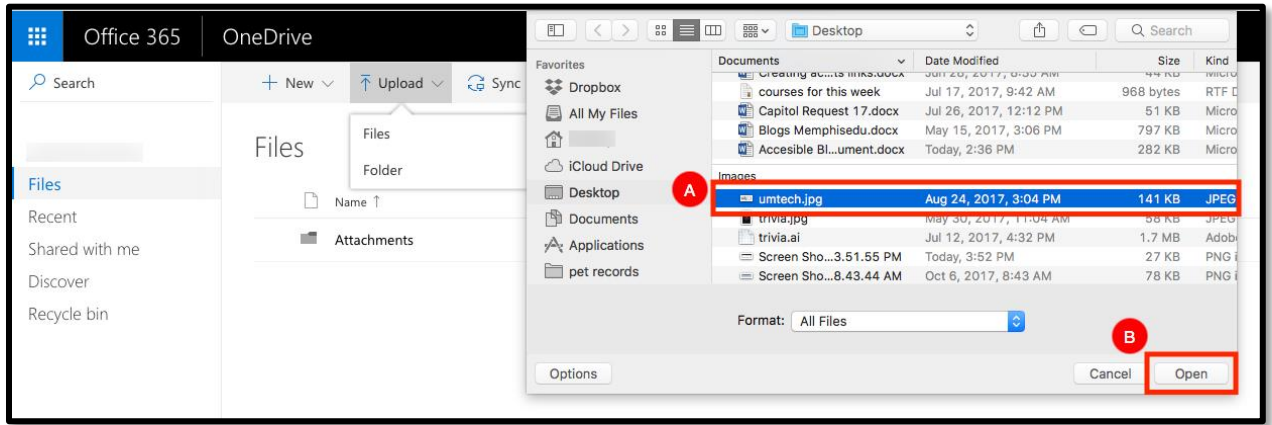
Office 365 OneDrive

Search

Files
Recent
Shared with me
Discover
Recycle bin

+ New
Upload
Sync

Files
Folder

Files

Name ↑

Attachments

Desktop

Search

Favorites
Dropbox
All My Files
iCloud Drive
Desktop
Documents
Applications
pet records

Documents | Date Modified | Size | Kind
Creating ac...ts links.docx | Jun 28, 2017, 8:35 AM | 44 KB | Micro
courses for this week | Jul 17, 2017, 9:42 AM | 968 bytes | RTF D
Capitol Request 17.docx | Jul 26, 2017, 12:12 PM | 51 KB | Micro
Blogs Memphisedu.docx | May 15, 2017, 3:06 PM | 797 KB | Micro
Accesible Bl...ument.docx | Today, 2:36 PM | 282 KB | Micro

Images
A
umtech.jpg | Aug 24, 2017, 3:04 PM | 141 KB | JPEG
trivia.jpg | May 30, 2017, 11:04 AM | 58 KB | JPEG
trivia.ai | Jul 12, 2017, 4:32 PM | 1.7 MB | Adob
Screen Sho...3.51.55 PM | Today, 3:52 PM | 27 KB | PNG i
Screen Sho...8.43.44 AM | Oct 6, 2017, 8:43 AM | 78 KB | PNG i

Format: All Files

B

Options
Cancel
Open